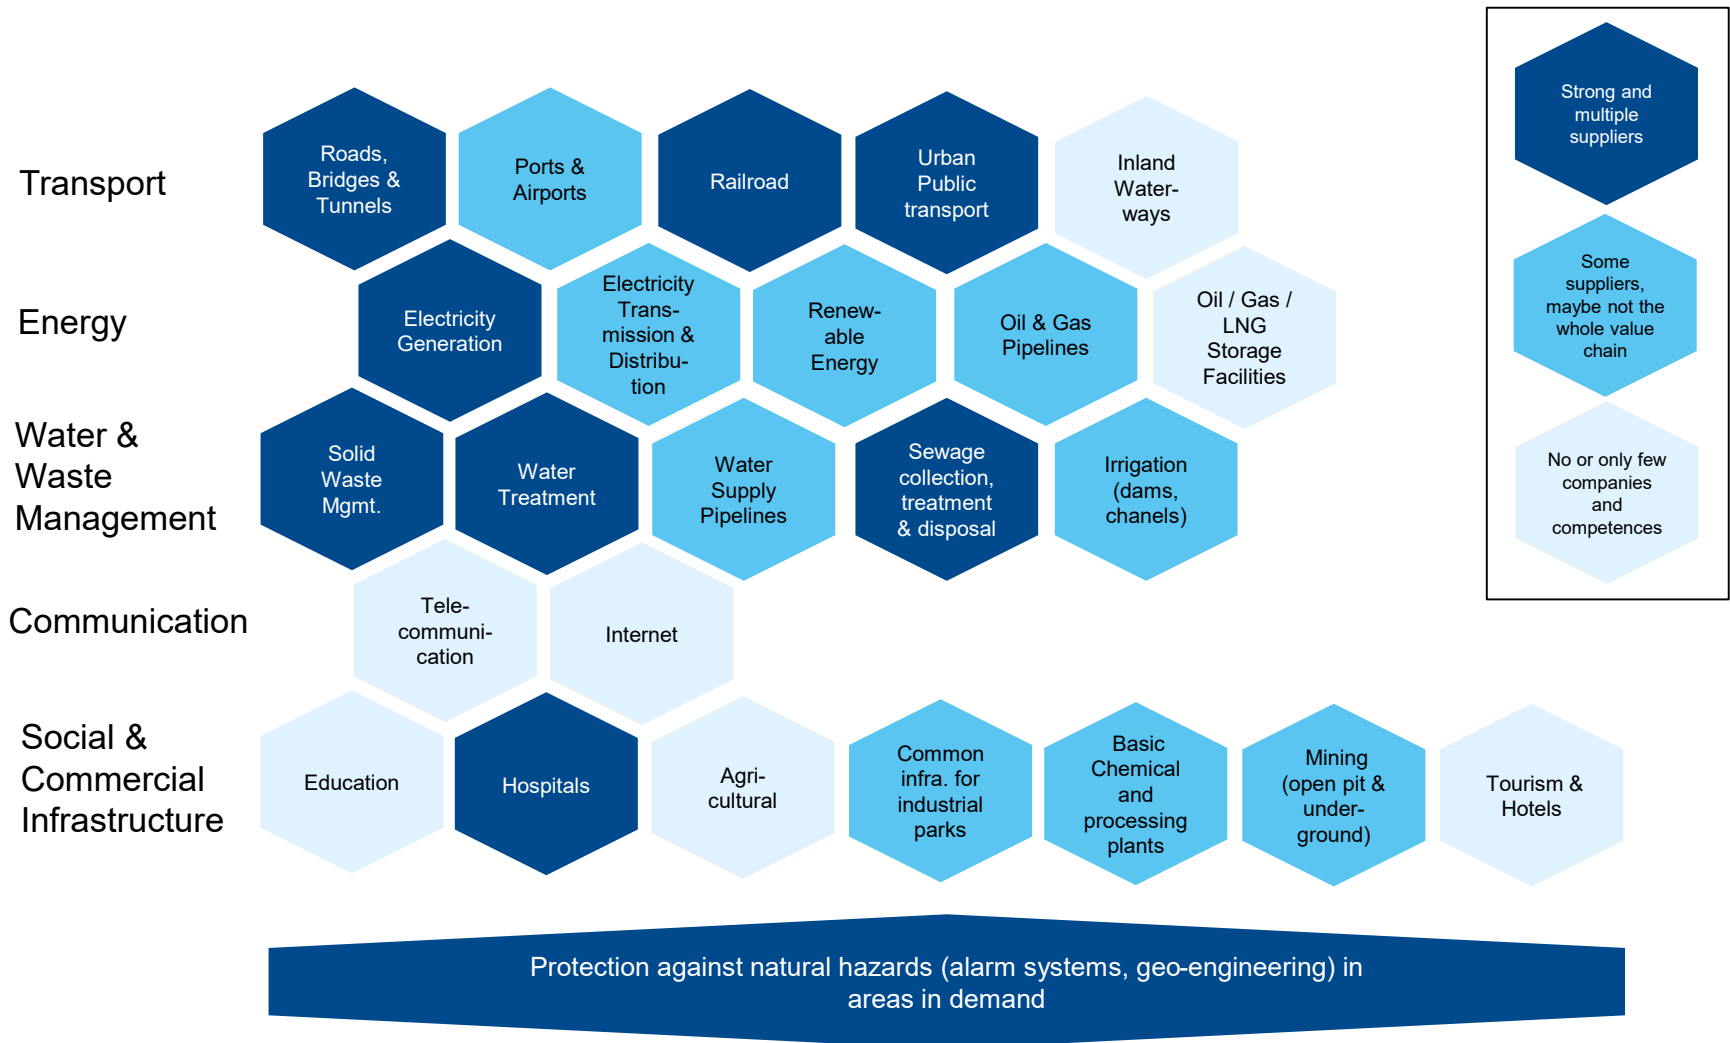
Transport

Roads, Bridges & Tunnels

Ports & Airports

Railroad

Urban Public transport

Inland Waterways

Energy

Electricity Generation

Electricity Transmission & Distribution

Renewable Energy

Oil & Gas Pipelines

Oil / Gas / LNG Storage Facilities

Water & Waste Management

Solid Waste Mgmt.

Water Treatment

Water Supply Pipelines

Sewage collection, treatment & disposal

Irrigation (dams, chanels)

Communication

Telecommunication

Internet

Social & Commercial Infrastructure

Education

Hospitals

Agricultural

Common infra. for industrial parks

Basic Chemical and processing plants

Mining (open pit & underground)

Tourism & Hotels

Strong and multiple suppliers

Some suppliers, maybe not the whole value chain

No or only few companies and competences

Protection against natural hazards (alarm systems, geo-engineering) in areas in demand